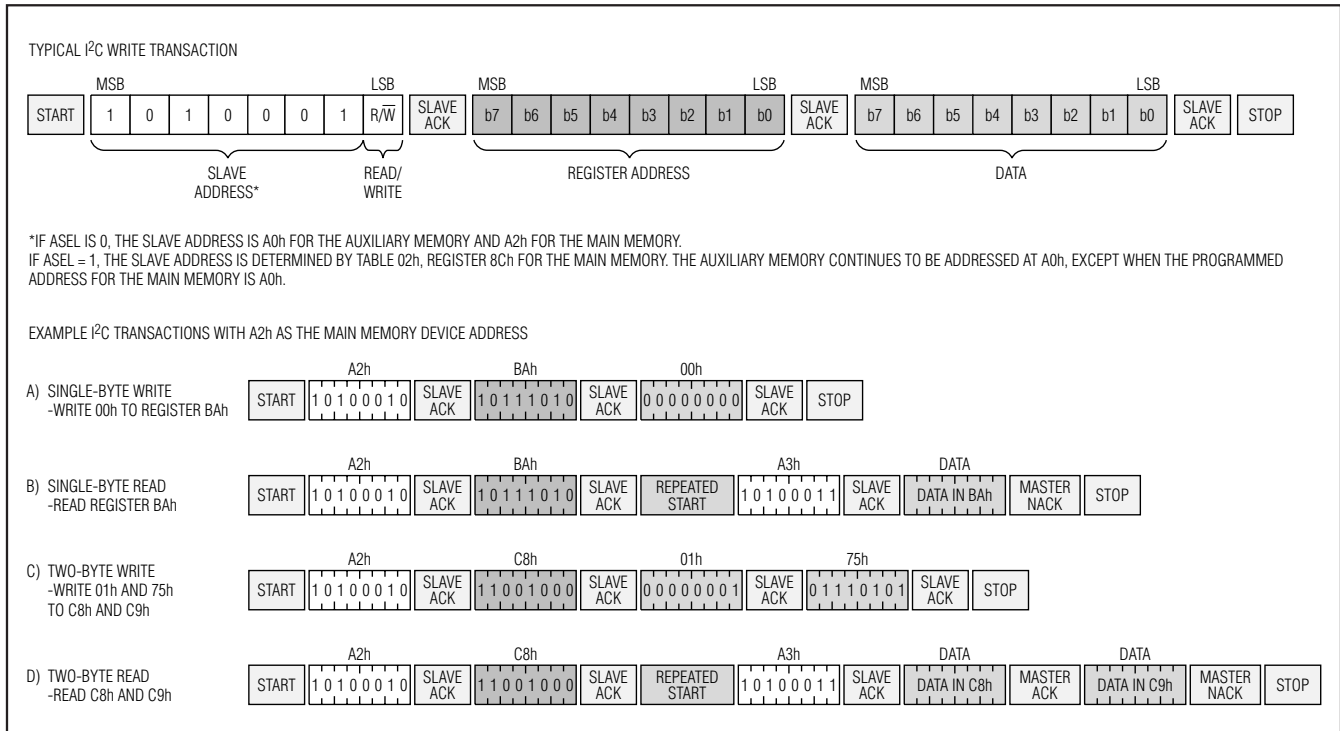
TYPICAL I$^2$C WRITE TRANSACTION

MSB LSB MSB LSB MSB LSB

START 1 0 1 0 0 0 1 R/$\overline{W}$ SLAVE ACK b7 b6 b5 b4 b3 b2 b1 b0 SLAVE ACK b7 b6 b5 b4 b3 b2 b1 b0 SLAVE ACK STOP

SLAVE ADDRESS* READ/ WRITE REGISTER ADDRESS DATA

*IF ASEL IS 0, THE SLAVE ADDRESS IS A0h FOR THE AUXILIARY MEMORY AND A2h FOR THE MAIN MEMORY.
IF ASEL = 1, THE SLAVE ADDRESS IS DETERMINED BY TABLE 02h, REGISTER 8Ch FOR THE MAIN MEMORY. THE AUXILIARY MEMORY CONTINUES TO BE ADDRESSED AT A0h, EXCEPT WHEN THE PROGRAMMED ADDRESS FOR THE MAIN MEMORY IS A0h.

EXAMPLE I$^2$C TRANSACTIONS WITH A2h AS THE MAIN MEMORY DEVICE ADDRESS

A) SINGLE-BYTE WRITE
-WRITE 00h TO REGISTER BAh

A2h BAh 00h

START 1 0 1 0 0 0 1 0 SLAVE ACK 1 0 1 1 1 0 1 0 SLAVE ACK 0 0 0 0 0 0 0 0 SLAVE ACK STOP

B) SINGLE-BYTE READ
-READ REGISTER BAh

A2h BAh A3h DATA

START 1 0 1 0 0 0 1 0 SLAVE ACK 1 0 1 1 1 0 1 0 SLAVE ACK REPEATED START 1 0 1 0 0 0 1 1 SLAVE ACK DATA IN BAh MASTER NACK STOP

C) TWO-BYTE WRITE
-WRITE 01h AND 75h TO C8h AND C9h

A2h C8h 01h 75h

START 1 0 1 0 0 0 1 0 SLAVE ACK 1 1 0 0 1 0 0 0 SLAVE ACK 0 0 0 0 0 0 0 1 SLAVE ACK 0 1 1 1 0 1 0 1 SLAVE ACK STOP

D) TWO-BYTE READ
-READ C8h AND C9h

A2h C8h A3h DATA DATA

START 1 0 1 0 0 0 1 0 SLAVE ACK 1 1 0 0 1 0 0 0 SLAVE ACK REPEATED START 1 0 1 0 0 0 1 1 SLAVE ACK DATA IN C8h MASTER ACK DATA IN C9h MASTER NACK STOP